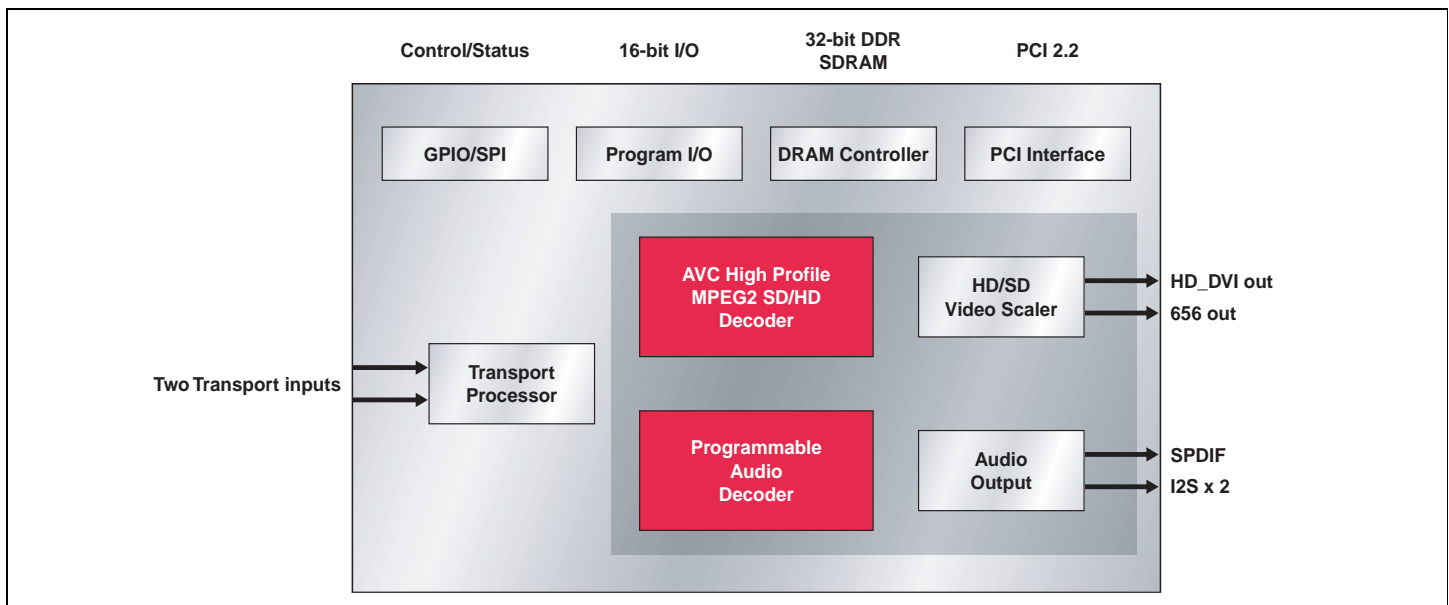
Control/Status

16-bit I/O

32-bit DDR SDRAM

PCI 2.2

GPIO/SPI

Program I/O

DRAM Controller

PCI Interface

AVC High Profile MPEG2 SD/HD Decoder

HD/SD Video Scaler

HD_DVI out

656 out

Two Transport inputs

Transport Processor

Programmable Audio Decoder

Audio Output

SPDIF

I2S x 2